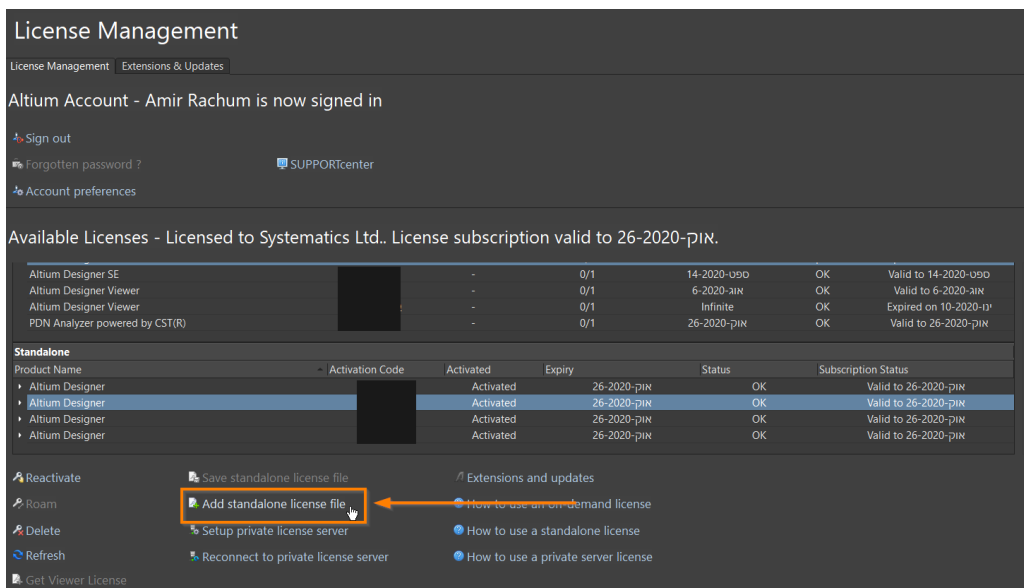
License Management

License Management | Extensions & Updates

Altium Account - Amir Rachum is now signed in

Sign out

Forgotten password ?

SUPPORTcenter

Account preferences

Available Licenses - Licensed to Systematics Ltd.. License subscription valid to 26-אוק-2020.

| | | | | | | |
|---|---|---|---|---|---|---|
| Altium Designer SE | | - | 0/1 | 14-ספט-2020 | OK | Valid to 14-ספט-2020 |
| Altium Designer Viewer | | - | 0/1 | 6-אוג-2020 | OK | Valid to 6-אוג-2020 |
| Altium Designer Viewer | | - | 0/1 | Infinite | OK | Expired on 10-יונ-2020 |
| PDN Analyzer powered by CST(R) | | - | 0/1 | 26-אוק-2020 | OK | Valid to 26-אוק-2020 |

Standalone

| Product Name | Activation Code | Activated | Expiry | Status | Subscription Status |
|---|---|---|---|---|---|
| Altium Designer | | Activated | 26-אוק-2020 | OK | Valid to 26-אוק-2020 |
| Altium Designer | | Activated | 26-אוק-2020 | OK | Valid to 26-אוק-2020 |
| Altium Designer | | Activated | 26-אוק-2020 | OK | Valid to 26-אוק-2020 |
| Altium Designer | | Activated | 26-אוק-2020 | OK | Valid to 26-אוק-2020 |

Reactivate
Roam
Delete
Refresh
Get Viewer License

Save standalone license file
Add standalone license file
Setup private license server
Reconnect to private license server

Extensions and updates
How to use an on-demand license
How to use a standalone license
How to use a private server license